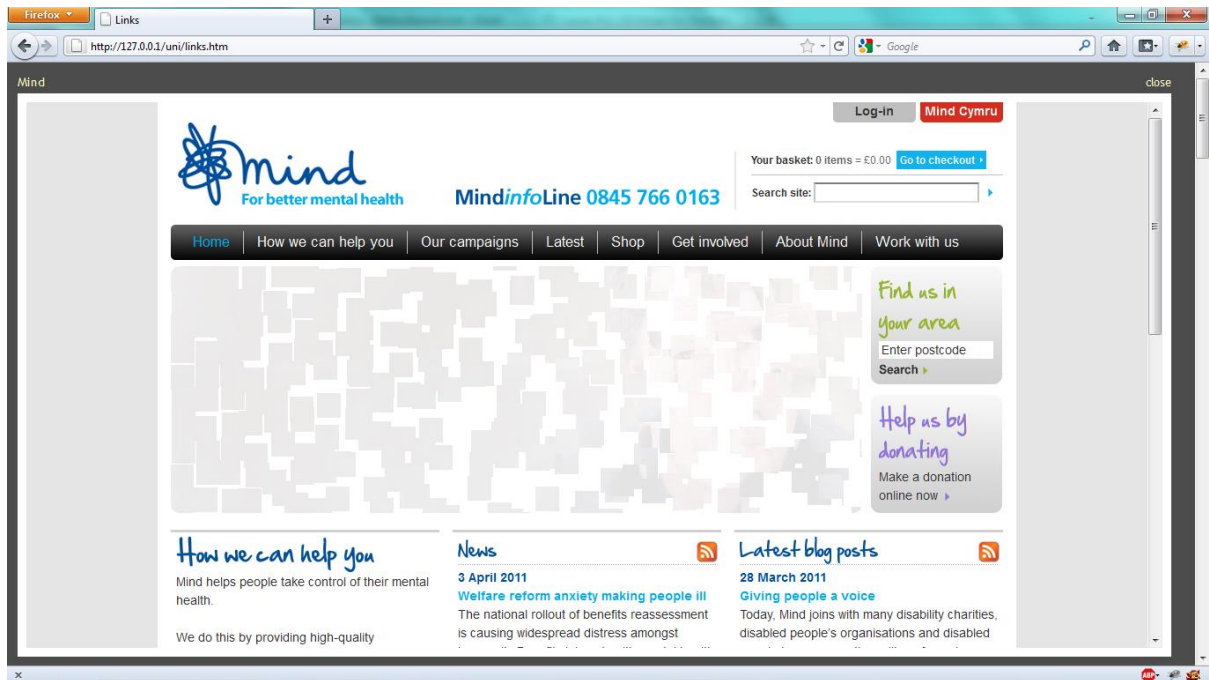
Firefox
Links
+
http://127.0.0.1/uni/links.htm
Google

Mind
close

Log-in
Mind Cymru

mind
For better mental health

MindinfoLine 0845 766 0163

Your basket: 0 items = £0.00 Go to checkout
Search site:

Home | How we can help you | Our campaigns | Latest | Shop | Get involved | About Mind | Work with us

Find us in your area
Enter postcode
Search

Help us by donating
Make a donation online now

How we can help you
Mind helps people take control of their mental health.

We do this by providing high-quality

News
3 April 2011
Welfare reform anxiety making people ill
The national rollout of benefits reassessment is causing widespread distress amongst

Latest blog posts
28 March 2011
Giving people a voice
Today, Mind joins with many disability charities, disabled people's organisations and disabled

×